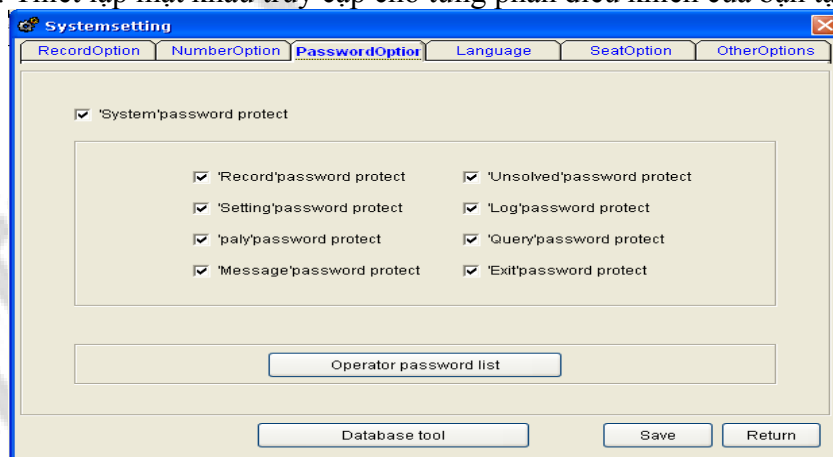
Systemsetting

RecordOption | NumberOption | PasswordOptior | Language | SeatOption | OtherOptions

'System'password protect

'Record'password protect
'Unsolved'password protect
'Setting'password protect
'Log'password protect
'paly'password protect
'Query'password protect
'Message'password protect
'Exit'password protect

Operator password list

Database tool
Save
Return